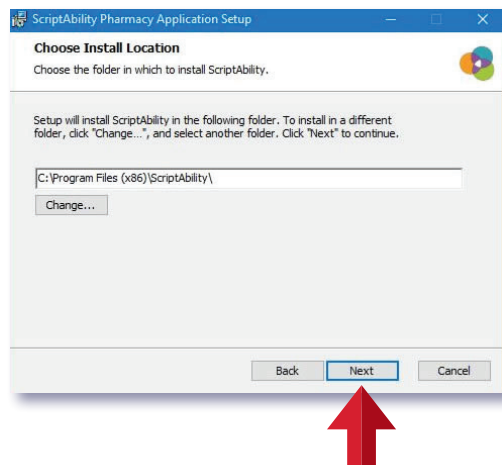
ScriptAbility Pharmacy Application Setup

Choose Install Location

Choose the folder in which to install ScriptAbility.

Setup will install ScriptAbility in the following folder. To install in a different folder, click "Change...", and select another folder. Click "Next" to continue.

C:\Program Files (x86)\ScriptAbility\

Change...

Back

Next

Cancel